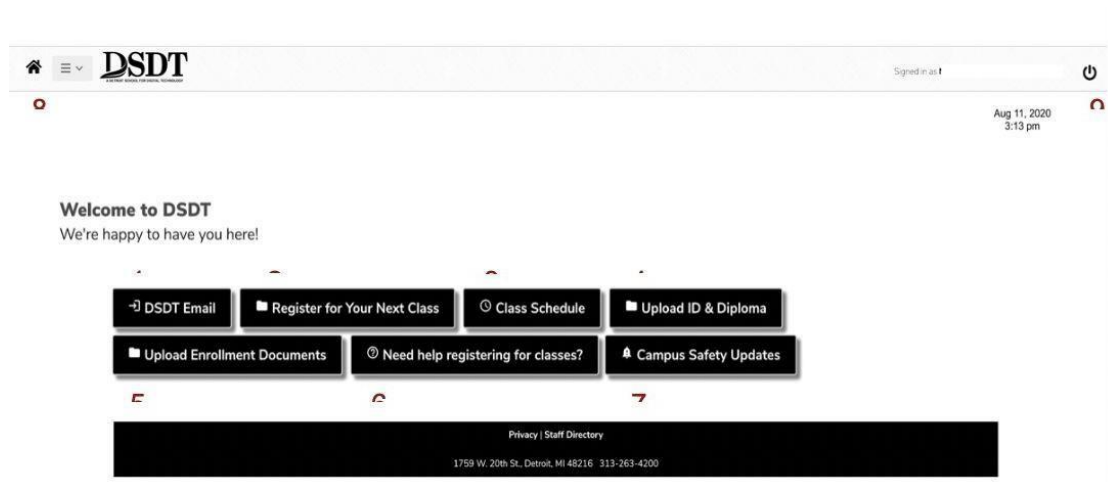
DSDT
A DETROIT SCHOOL FOR DIGITAL TECHNOLOGY

Signed in as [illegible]

8

9

Aug 11, 2020
3:13 pm

Welcome to DSDT
We're happy to have you here!

1 2 3 4

DSDT Email
Register for Your Next Class
Class Schedule
Upload ID & Diploma
Upload Enrollment Documents
Need help registering for classes?
Campus Safety Updates

5 6 7

Privacy | Staff Directory

1759 W. 20th St., Detroit, MI 48216 313-263-4200